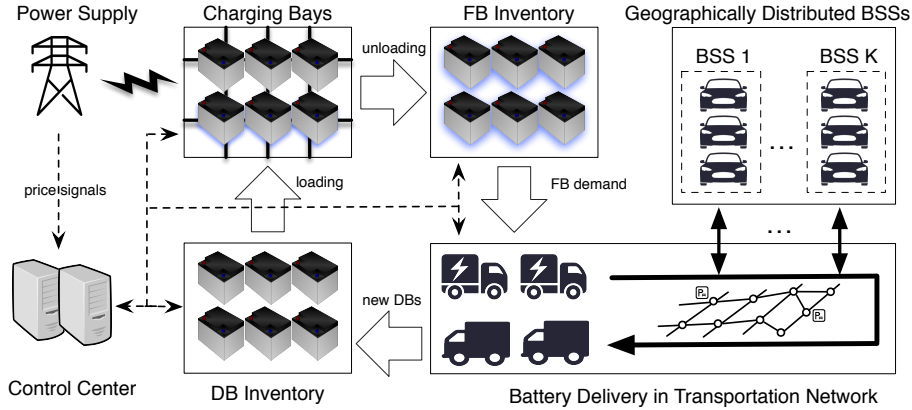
Power Supply

Charging Bays

FB Inventory

Geographically Distributed BSSs

BSS 1

BSS K

...

unloading

loading

FB demand

price signals

...

new DBs

Control Center

DB Inventory

Battery Delivery in Transportation Network